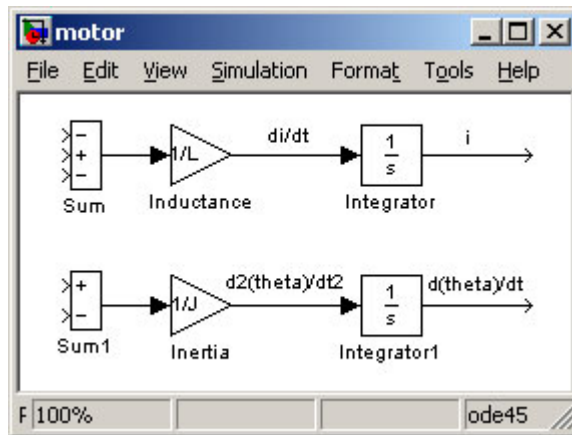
motor

File Edit View Simulation Format Tools Help

−
+
−
Sum

1/L
Inductance

di/dt

$\frac{1}{s}$
Integrator

i

+
−
Sum1

1/J
Inertia

d2(theta)/dt2

$\frac{1}{s}$
Integrator1

d(theta)/dt

F 100% ode45